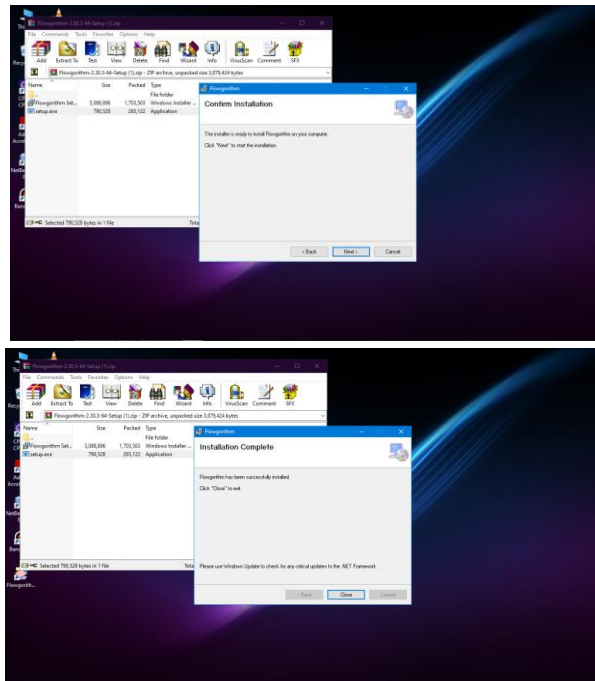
Flowgorithm-2.30.3-64-Setup (1).zip

File Commands Tools Favorites Options Help

Add Extract To Test View Delete Find Wizard Info VirusScan Comment SFX

Flowgorithm-2.30.3-64-Setup (1).zip - ZIP archive, unpacked size 3,879,424 bytes

| Name | Size | Packed | Type |
|---|---|---|---|
| .. | | | File folder |
| Flowgorithm Set... | 3,088,896 | 1,703,503 | Windows Installer ... |
| setup.exe | 790,528 | 265,122 | Application |

Selected 790,528 bytes in 1 file

Tota

Flowgorithm

Confirm Installation

The installer is ready to install Flowgorithm on your computer.

Click "Next" to start the installation.

< Back Next > Cancel

Flowgorithm-2.30.3-64-Setup (1).zip

File Commands Tools Favorites Options Help

Add Extract To Test View Delete Find Wizard Info VirusScan Comment SFX

Flowgorithm-2.30.3-64-Setup (1).zip - ZIP archive, unpacked size 3,879,424 bytes

| Name | Size | Packed | Type |
|---|---|---|---|
| .. | | | File folder |
| Flowgorithm Set... | 3,088,896 | 1,703,503 | Windows Installer ... |
| setup.exe | 790,528 | 265,122 | Application |

Selected 790,528 bytes in 1 file

Tota

Flowgorith...

Flowgorithm

Installation Complete

Flowgorithm has been successfully installed.

Click "Close" to exit.

Please use Windows Update to check for any critical updates to the .NET Framework.

< Back Close Cancel